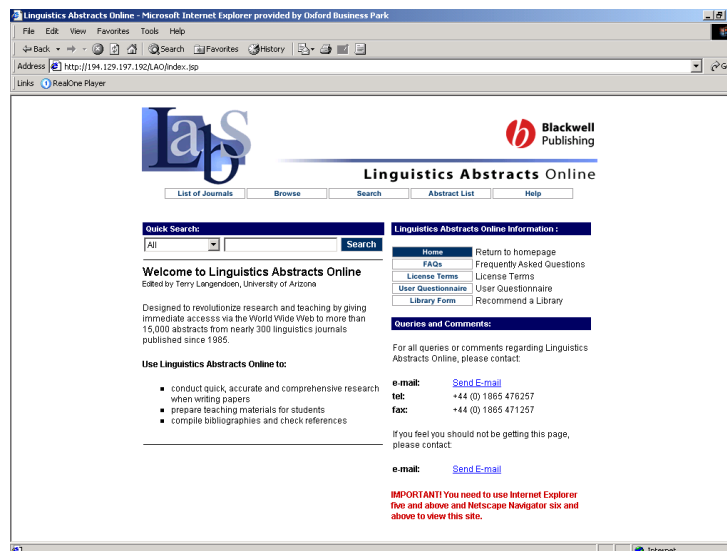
Linguistics Abstracts Online - Microsoft Internet Explorer provided by Oxford Business Park

File Edit View Favorites Tools Help

Back Search Favorites History

Address http://194.129.197.192/LAO/index.jsp

Links RealOne Player

LAO

Blackwell Publishing

Linguistics Abstracts Online

List of Journals | Browse | Search | Abstract List | Help

Quick Search:

All

Search

Welcome to Linguistics Abstracts Online

Edited by Terry Langendoen, University of Arizona

Designed to revolutionize research and teaching by giving immediate accesss via the World Wide Web to more than 15,000 abstracts from nearly 300 linguistics journals published since 1985.

Use Linguistics Abstracts Online to:

- conduct quick, accurate and comprehensive research when writing papers
- prepare teaching materials for students
- compile bibliographies and check references

Linguistics Abstracts Online Information :

| | |
|---|---|
| Home | Return to homepage |
| FAQs | Frequently Asked Questions |
| License Terms | License Terms |
| User Questionnaire | User Questionnaire |
| Library Form | Recommend a Library |

Queries and Comments:

For all queries or comments regarding Linguistics Abstracts Online, please contact:

e-mail: Send E-mail
tel: +44 (0) 1865 476257
fax: +44 (0) 1865 471257

If you feel you should not be getting this page, please contact:

e-mail: Send E-mail

IMPORTANT! You need to use Internet Explorer five and above and Netscape Navigator six and above to view this site.

Internet